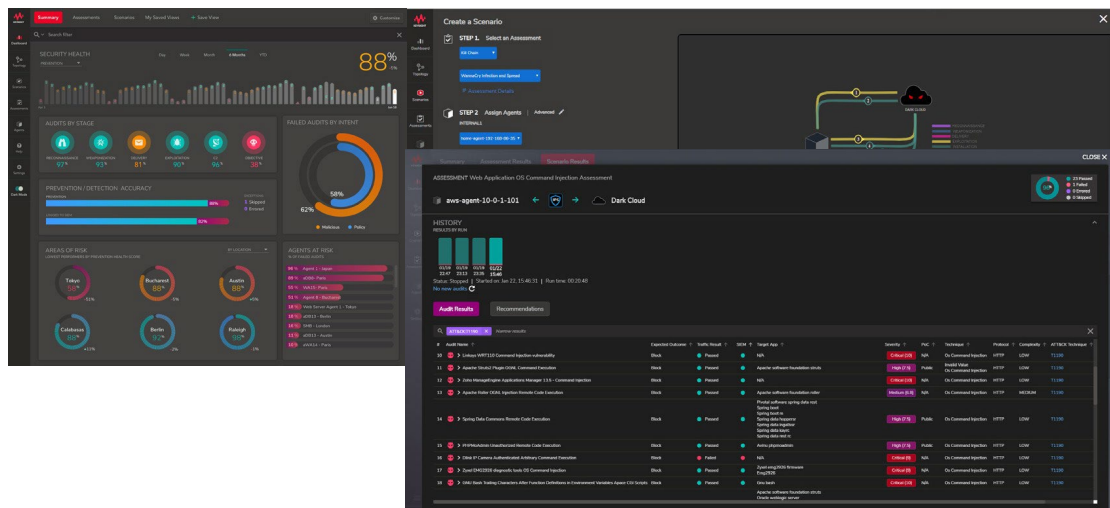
Summary Assessments Scenarios My Saved Views + Save View Customize

Dashboard Topology Scenarios Assessments Agents Help Settings Dark Mode

Search Filter

SECURITY HEALTH
PREVENTION
Day Week Month 6 Months YTD
88%

AUDITS BY STAGE
RECONNAISSANCE 97%
WEAPONIZATION 93%
DELIVERY 81%
EXPLOITATION 90%
C2 96%
OBJECTIVE 38%

FAILED AUDITS BY INTENT
58%
62%
Malicious Policy

PREVENTION / DETECTION ACCURACY
PREVENTION 88%
DETECTION 92%
5 Skipped
5 Errored

AREAS OF RISK
BY LOCATION
Tokyo
Bucharest 88
Austin 88
Calabasas 88
Berlin 92
Raleigh 98

AGENTS AT RISK
96% Agent 1 - Japan
95% n096 - Paris
94% VeA10 - Paris
51% Agent 8 - Bucharest
34% Web Server Agent 1 - Tokyo
20% at3013 - Berlin
18% 5995 - London
16% at3013 - Austin
18% aVXA14 - Paris

Create a Scenario
STEP 1. Select an Assessment
Kill Chain
WannaCry Infection and Spread
Assessment Details
STEP 2. Assign Agents Advanced
INTERNALS
DARK CLOUD

Summary Assessment Results Scenario Results
CLOSE
ASSESSMENT Web Application OS Command Injection Assessment
23 Passed
1 Failed
0 Errored
0 Skipped
aws-agent-10-0-1-101
Dark Cloud
HISTORY
RESULTS BY RUN
Status: Stopped | Started on Jan 22, 15:46:31 | Run time: 00:20:48
No new audits
Audit Results Recommendations
ATT&CK:T1190 Narrow results

| # | Audit Name | Expected Outcome | Traffic Result | SIEM | Target App | Severity | PoC | Technique | Protocol | Complexity | ATT&CK Technique |
|---|---|---|---|---|---|---|---|---|---|---|---|
| 10 | Linksys WRT110 Command Injection vulnerability | Block | Passed | | N/A | Critical (10) | N/A | Os Command Injection | HTTP | LOW | T1190 |
| 11 | Apache Struts2 Plugin OGNL Command Execution | Block | Passed | | Apache software foundation struts | High (7.5) | Public | Os Command Injection | HTTP | LOW | T1190 |
| 12 | Zoho ManageEngine Applications Manager 13.6 - Command Injection | Block | Passed | | N/A | Critical (10) | N/A | Invalid Value Os Command Injection | HTTP | LOW | T1190 |
| 13 | Apache Roller OGNL Injection Remote Code Execution | Block | Passed | | Apache software foundation roller | Medium (6.8) | N/A | Os Command Injection | HTTP | MEDIUM | T1190 |
| 14 | Spring Data Commons Remote Code Execution | Block | Passed | | Pivotal software spring data rest Spring boot Spring boot m Spring data hopper Spring data ingalloe Spring data kayc Spring data rest m | High (7.5) | Public | Os Command Injection | HTTP | LOW | T1190 |
| 15 | PHPMyAdmin Unauthorized Remote Code Execution | Block | Passed | | Aminu phpmosadmin | High (7.5) | N/A | Os Command Injection | HTTP | LOW | T1190 |
| 16 | Dlink IP Camera Authenticated Arbitrary Command Execution | Block | Failed | | N/A | Critical (9) | N/A | Os Command Injection | HTTP | LOW | T1190 |
| 17 | Zyxel EMG2926 diagnostic tools OS Command Injection | Block | Passed | | Zyxel emg2926 firmware Emg2926 | Critical (9) | N/A | Os Command Injection | HTTP | LOW | T1190 |
| 18 | GNU Bash Trailing Characters After Function Definitions in Environment Variables Apache CGI Scripts | Block | Passed | | Gnu bash | Critical (10) | N/A | Os Command Injection | HTTP | LOW | T1190 |